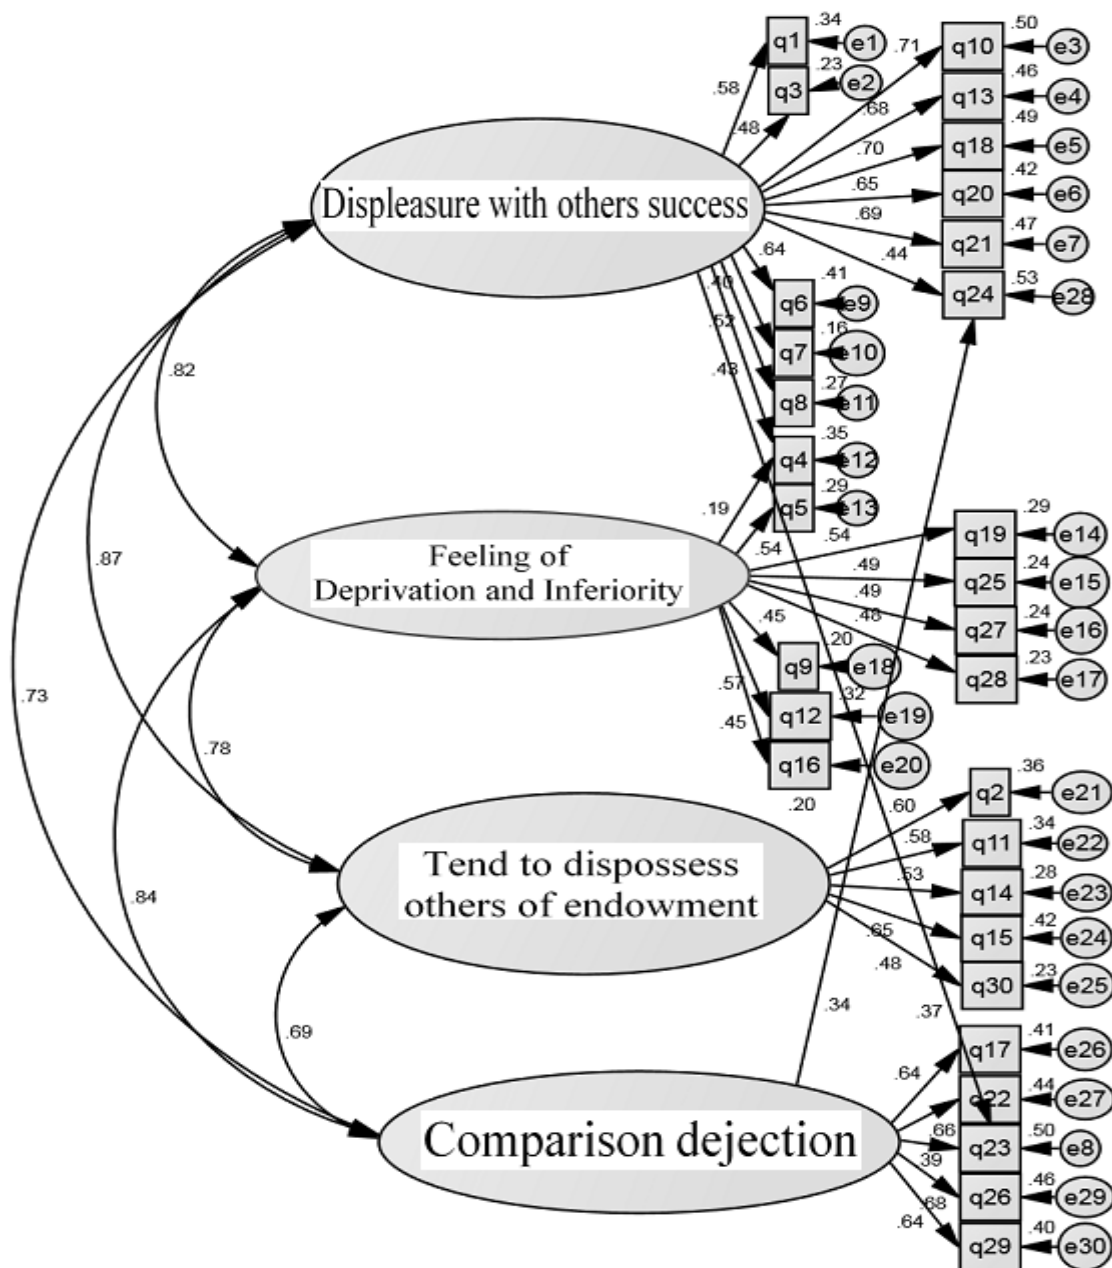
.34
q1
e1
.23
q3
e2
.58
.48
.71
.50
q10
e3
.68
.46
q13
e4
.70
.49
q18
e5
.65
.42
q20
e6
.69
.47
q21
e7
.44
.53
q24
e28
Displeasure with others success
.64
.41
q6
e9
.40
.16
q7
e10
.52
.27
q8
e11
.43
.35
q4
e12
.29
q5
e13
.82
.19
.54
Feeling of Deprivation and Inferiority
.54
.29
q19
e14
.49
.24
q25
e15
.49
.24
q27
e16
.48
.23
q28
e17
.45
q9
e18
.20
.32
.57
q12
e19
.45
q16
e20
.20
.87
.73
.78
.60
.36
q2
e21
.58
.34
q11
e22
.53
.28
q14
e23
Tend to dispossess others of endowment
.65
.42
q15
e24
.48
.23
q30
e25
.84
.34
.37
.69
.41
q17
e26
.64
.44
q22
e27
Comparison dejection
.66
.50
q23
e8
.39
.46
q26
e29
.68
.40
.64
q29
e30